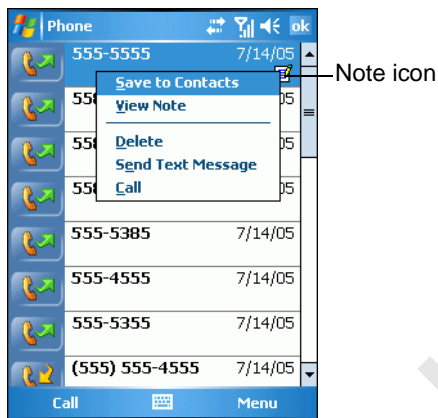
Phone ok

555-5555 7/14/05

55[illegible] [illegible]05

55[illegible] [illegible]05

55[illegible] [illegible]05

Save to Contacts
View Note
Delete
Send Text Message
Call

Note icon

555-5385 7/14/05

555-4555 7/14/05

555-5355 7/14/05

(555) 555-4555 7/14/05

Call Menu